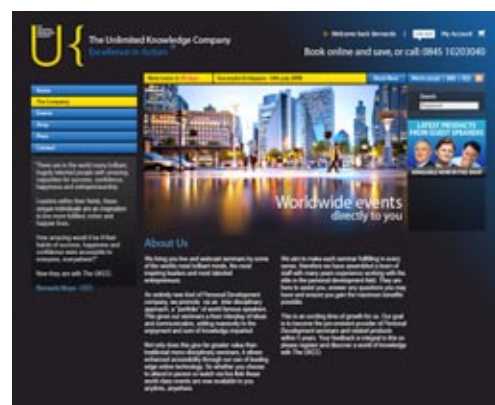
The Unlimited Knowledge Company
Excellence in Action

Welcome back Bernardo | Logout | My Account
Book online and save, or call: 0845 10203040

Home
The Company
Events
Shop
Press
Contact

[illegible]

Bernardo Moya - CEO

Worldwide events
directly to you

About Us

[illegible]

LATEST PRODUCTS FROM GUEST SPEAKERS

Search